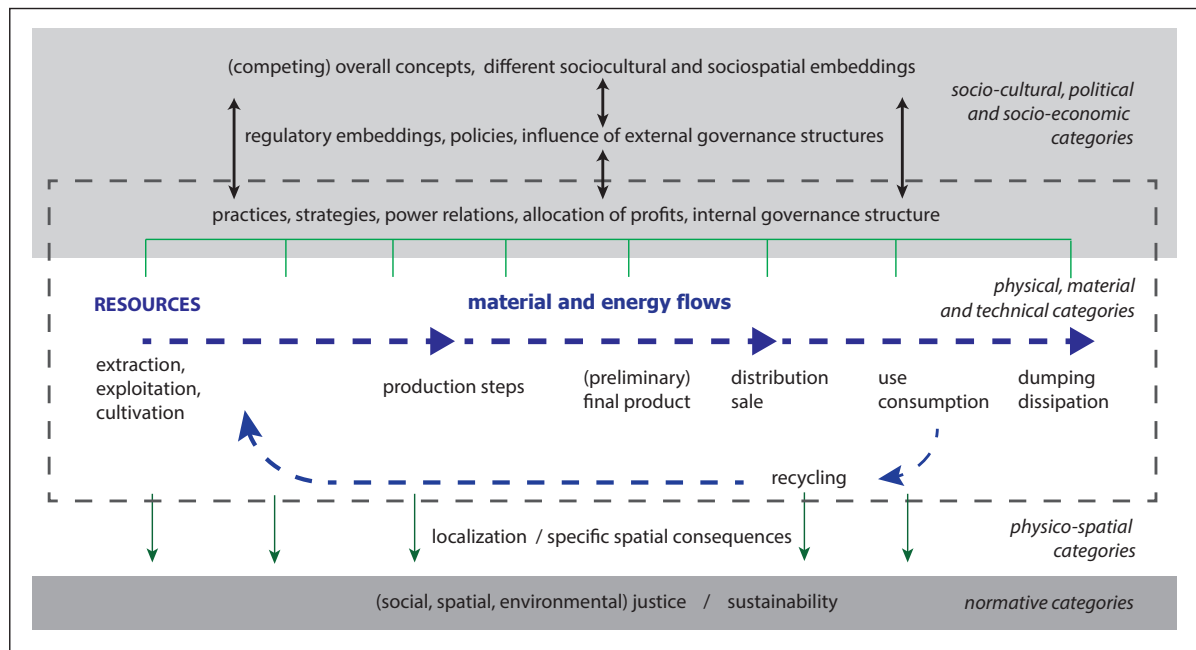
(competing) overall concepts, different sociocultural and sociospatial embeddings

socio-cultural, political and socio-economic categories

regulatory embeddings, policies, influence of external governance structures

practices, strategies, power relations, allocation of profits, internal governance structure

physical, material and technical categories

RESOURCES

material and energy flows

extraction, exploitation, cultivation

production steps

(preliminary) final product

distribution sale

use consumption

dumping dissipation

recycling

localization / specific spatial consequences

physico-spatial categories

(social, spatial, environmental) justice / sustainability

normative categories